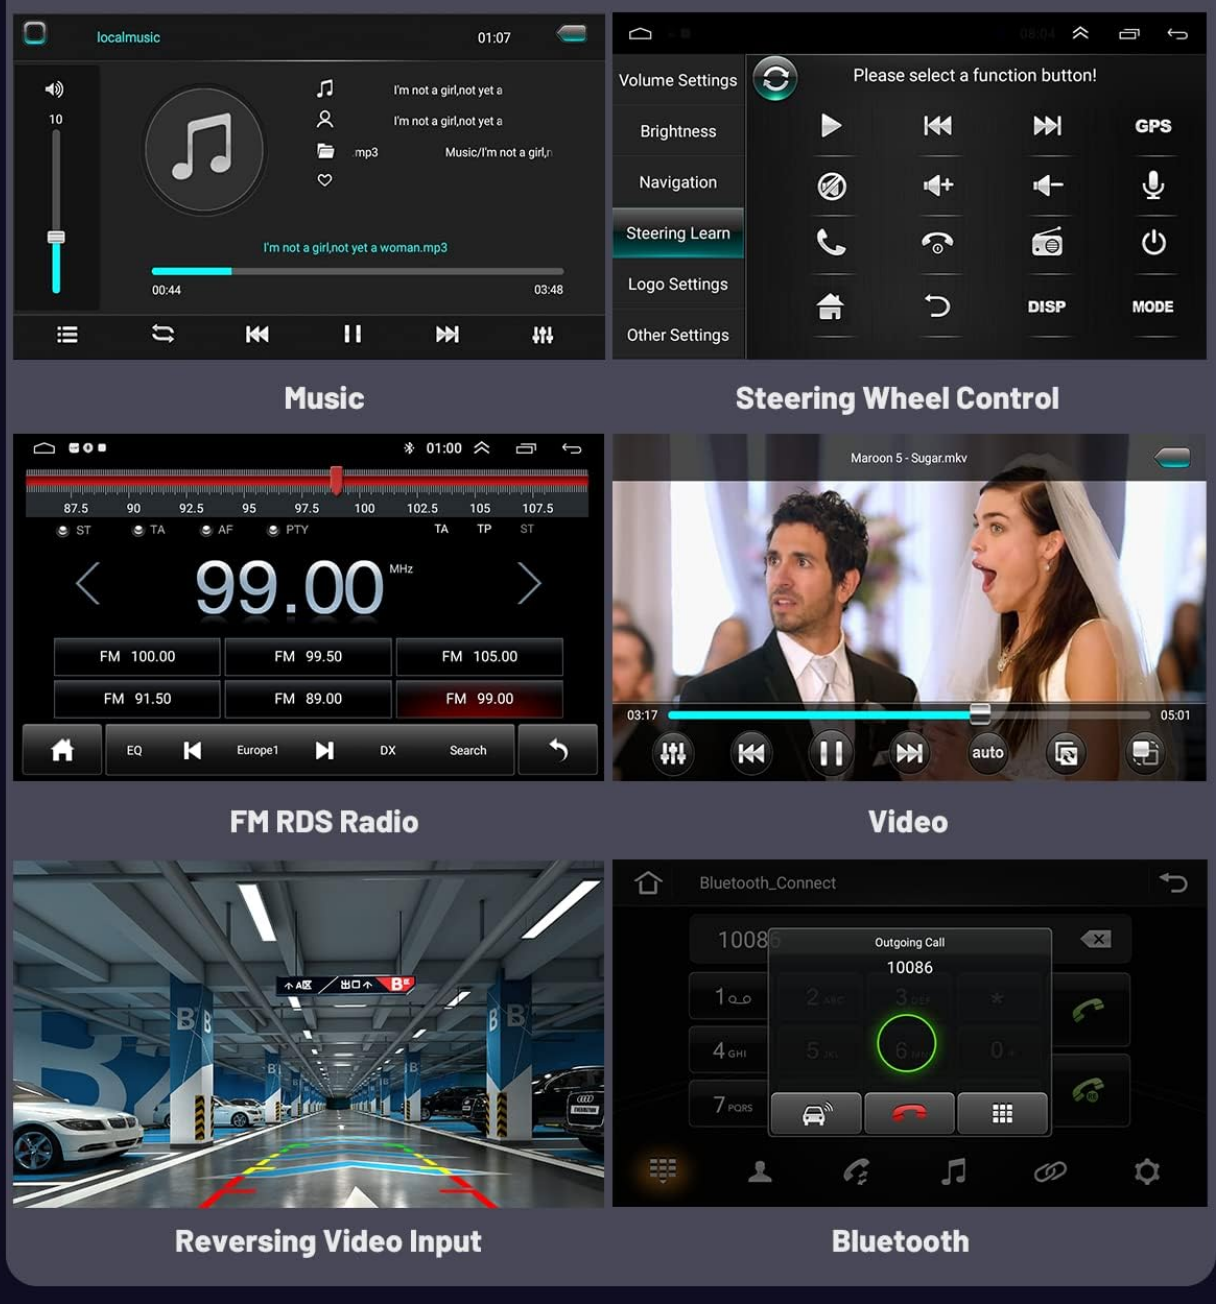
localmusic 01:07

10

I'm not a girl,not yet a
I'm not a girl,not yet a
mp3 Music/I'm not a girl,r

I'm not a girl,not yet a woman.mp3

00:44 03:48

Music

Volume Settings
Brightness
Navigation
Steering Learn
Logo Settings
Other Settings

Please select a function button!

GPS

DISP MODE

Steering Wheel Control

01:00

87.5 90 92.5 95 97.5 100 102.5 105 107.5
ST TA AF PTY TA TP ST

99.00 MHz

FM 100.00
FM 99.50
FM 105.00
FM 91.50
FM 89.00
FM 99.00

EQ Europe1 DX Search

FM RDS Radio

Maroon 5 - Sugar.mkv

03:17 05:01

auto

Video

Reversing Video Input

Bluetooth_Connect

10086

Outgoing Call
10086

1 2 3 *
4 GHI 5 6 0
7 PQRS

Bluetooth